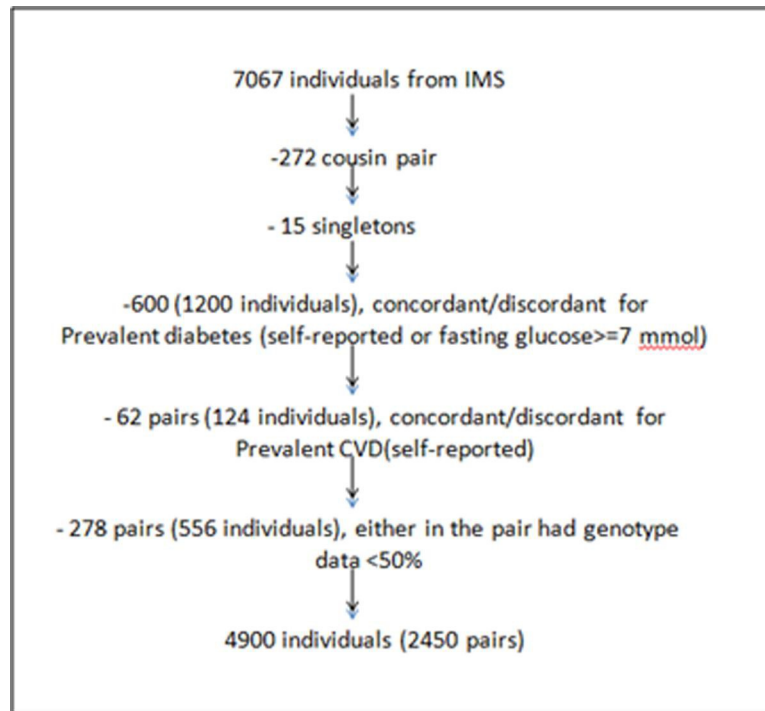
7067 individuals from IMS

-272 cousin pair

- 15 singletons

-600 (1200 individuals), concordant/discordant for Prevalent diabetes (self-reported or fasting glucose>=7 mmol)

- 62 pairs (124 individuals), concordant/discordant for Prevalent CVD(self-reported)

- 278 pairs (556 individuals), either in the pair had genotype data <50%

4900 individuals (2450 pairs)